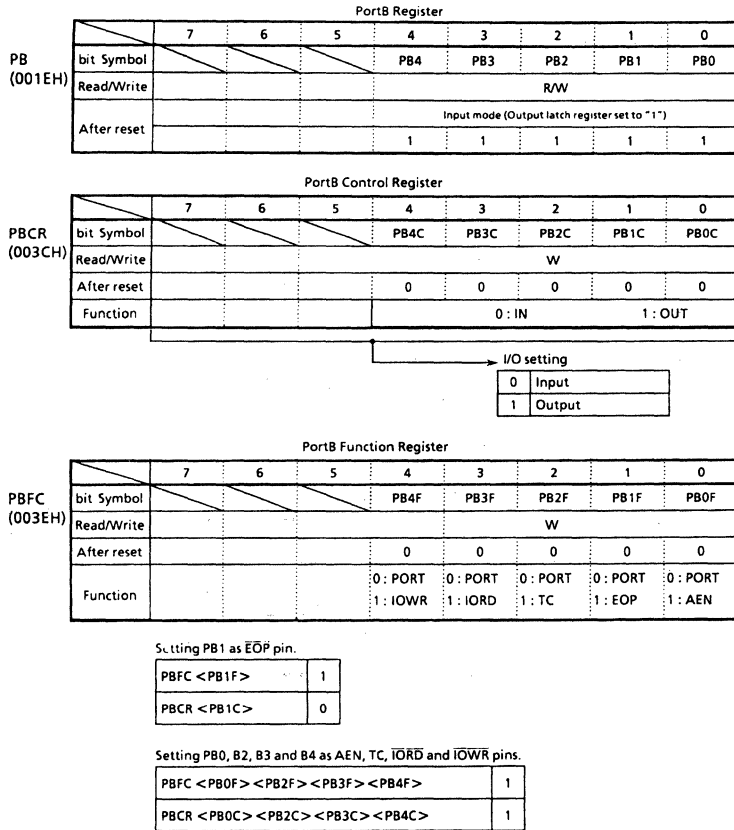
PortB Register

PB (001EH)

| | 7 | 6 | 5 | 4 | 3 | 2 | 1 | 0 |
|---|---|---|---|---|---|---|---|---|
| bit Symbol | | | | PB4 | PB3 | PB2 | PB1 | PB0 |
| Read/Write | | | | R/W | | | | |
| After reset | | | | Input mode (Output latch register set to "1") | | | | |
| | | | | 1 | 1 | 1 | 1 | 1 |

PortB Control Register

PBCR (003CH)

| | 7 | 6 | 5 | 4 | 3 | 2 | 1 | 0 |
|---|---|---|---|---|---|---|---|---|
| bit Symbol | | | | PB4C | PB3C | PB2C | PB1C | PB0C |
| Read/Write | | | | W | | | | |
| After reset | | | | 0 | 0 | 0 | 0 | 0 |
| Function | | | | 0 : IN | | | 1 : OUT | |

I/O setting

| 0 | Input |
|---|---|
| 1 | Output |

PortB Function Register

PBFC (003EH)

| | 7 | 6 | 5 | 4 | 3 | 2 | 1 | 0 |
|---|---|---|---|---|---|---|---|---|
| bit Symbol | | | | PB4F | PB3F | PB2F | PB1F | PB0F |
| Read/Write | | | | W | | | | |
| After reset | | | | 0 | 0 | 0 | 0 | 0 |
| Function | | | | 0 : PORT 1 : IOWR | 0 : PORT 1 : IORD | 0 : PORT 1 : TC | 0 : PORT 1 : EOP | 0 : PORT 1 : AEN |

Setting PB1 as $\overline{EOP}$ pin.

| PBFC <PB1F> | 1 |
|---|---|
| PBCR <PB1C> | 0 |

Setting PB0, B2, B3 and B4 as AEN, TC, $\overline{IORD}$ and $\overline{IOWR}$ pins.

| PBFC <PB0F> <PB2F> <PB3F> <PB4F> | 1 |
|---|---|
| PBCR <PB0C> <PB2C> <PB3C> <PB4C> | 1 |